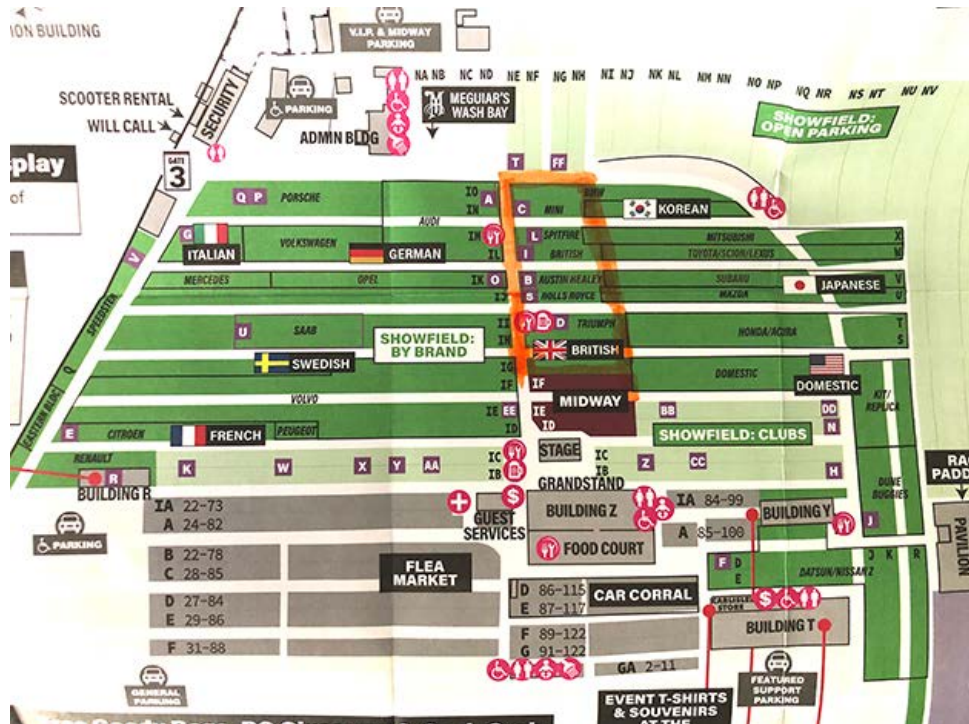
ION BUILDING

V.I.P. & MIDWAY PARKING

SCOOTER RENTAL

WILL CALL

SECURITY

GATE 3

PARKING

ADMIN BLDG

MEGUIAR'S WASH BAY

NA NB NC ND NE NF NG NH NI NJ NK NL NM NN NO NP NQ NR NS NT NU NV

SHOWFIELD: OPEN PARKING

splay

of

Q P PORSCHE

IO A C MINI

IN

MINI

KOREAN

AUDI

G ITALIAN

VOLKSWAGEN

GERMAN

IM L SPITFIRE

IL BRITISH

MITSUBISHI

TOYOTA/SCION/LEXUS

X

W

V

MERCEDES

OPEL

IK O B AUSTIN HEALEY

IJ S ROLLS ROYCE

SUBARU

MAZDA

JAPANESE

V

U

SPEEDSTER

U SAAB

II D TRIUMPH

IH

HONDA/ACURA

T

S

SHOWFIELD: BY BRAND

BRITISH

SWEDISH

IG

IF IF

DOMESTIC

DOMESTIC

KIT/REPLICA

VOLVO

EASTERN BLOC

IE EE IE

ID

MIDWAY

BB

DD

N

E CITROEN

FRENCH

PEUGEOT

SHOWFIELD: CLUBS

RENAULT

IC

STAGE

IC

IB

Z CC

H

R

K W X Y AA

IB

DUNE BUGGIES

BUILDING R

GRANDSTAND

RA PADD

IA 22-73

A 24-82

GUEST SERVICES

BUILDING Z

IA 84-99

A 85-100

BUILDING Y

J

PAVILION

PARKING

B 22-78

C 28-85

FOOD COURT

F D

E

J K R

DATSUN/NISSAN Z

FLEA MARKET

D 27-84

E 29-86

D 86-115

E 87-117

CAR CORRAL

STORE

BUILDING T

F 31-88

F 89-122

G 91-122

GA 2-11

GENERAL PARKING

EVENT T-SHIRTS & SOUVENIRS AT THE

FEATURED SUPPORT PARKING

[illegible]